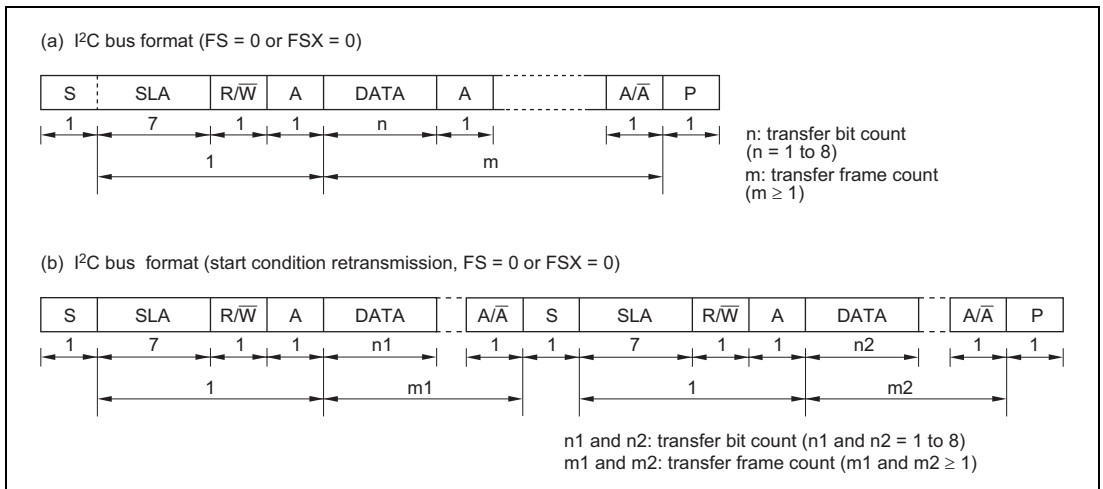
(a) I$^2$C bus format (FS = 0 or FSX = 0)

| S | SLA | R/$\overline{W}$ | A | DATA | A | | A/$\overline{A}$ | P |
|---|---|---|---|---|---|---|---|---|
| 1 | 7 | 1 | 1 | n | 1 | | 1 | 1 |

1
m

n: transfer bit count (n = 1 to 8)
m: transfer frame count ($m \geq 1$)

(b) I$^2$C bus format (start condition retransmission, FS = 0 or FSX = 0)

| S | SLA | R/$\overline{W}$ | A | DATA | | A/$\overline{A}$ | S | SLA | R/$\overline{W}$ | A | DATA | | A/$\overline{A}$ | P |
|---|---|---|---|---|---|---|---|---|---|---|---|---|---|---|
| 1 | 7 | 1 | 1 | n1 | | 1 | 1 | 7 | 1 | 1 | n2 | | 1 | 1 |

1
m1
1
m2

n1 and n2: transfer bit count (n1 and n2 = 1 to 8)
m1 and m2: transfer frame count (m1 and m2 $\geq$ 1)